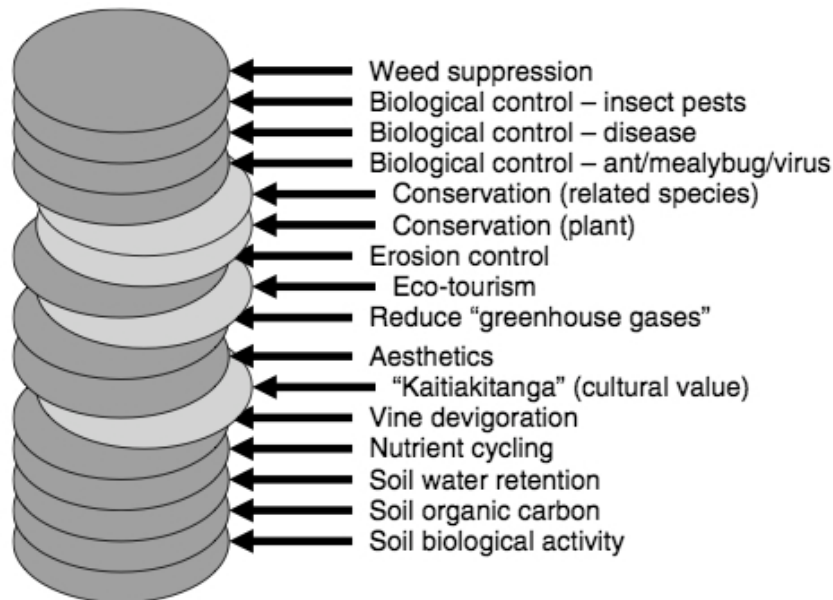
Weed suppression
Biological control – insect pests
Biological control – disease
Biological control – ant/mealybug/virus
Conservation (related species)
Conservation (plant)
Erosion control
Eco-tourism
Reduce "greenhouse gases"
Aesthetics
"Kaitiakitanga" (cultural value)
Vine devigoration
Nutrient cycling
Soil water retention
Soil organic carbon
Soil biological activity